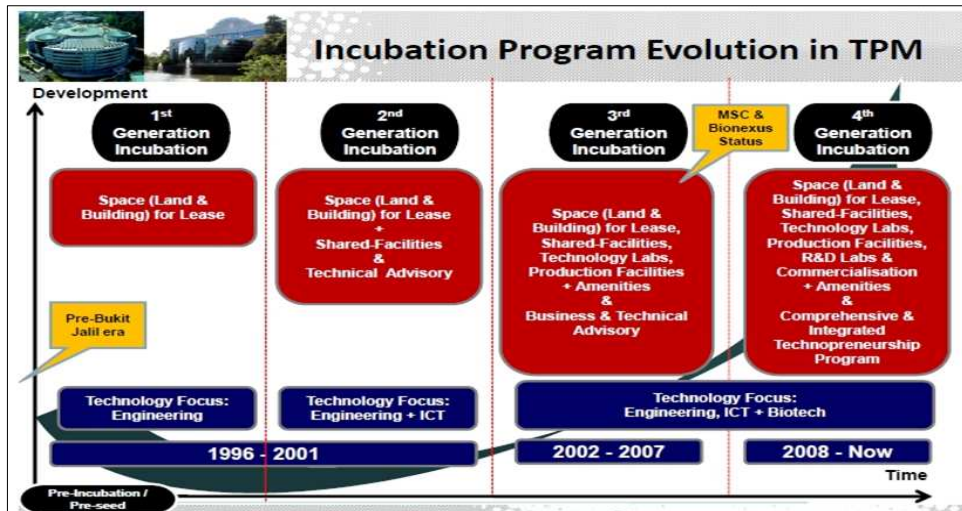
Incubation Program Evolution in TPM

Development

1st Generation Incubation

2nd Generation Incubation

MSC & Bionexus Status

3rd Generation Incubation

4th Generation Incubation

Space (Land & Building) for Lease

Space (Land & Building) for Lease + Shared-Facilities & Technical Advisory

Space (Land & Building) for Lease, Shared-Facilities, Technology Labs, Production Facilities + Amenities & Business & Technical Advisory

Space (Land & Building) for Lease, Shared-Facilities, Technology Labs, Production Facilities, R&D Labs & Commercialisation + Amenities & Comprehensive & Integrated Technopreneurship Program

Pre-Bukit Jalil era

Technology Focus: Engineering

Technology Focus: Engineering + ICT

Technology Focus: Engineering, ICT + Biotech

1996 - 2001

2002 - 2007

2008 - Now

Time

Pre-Incubation / Pre-seed